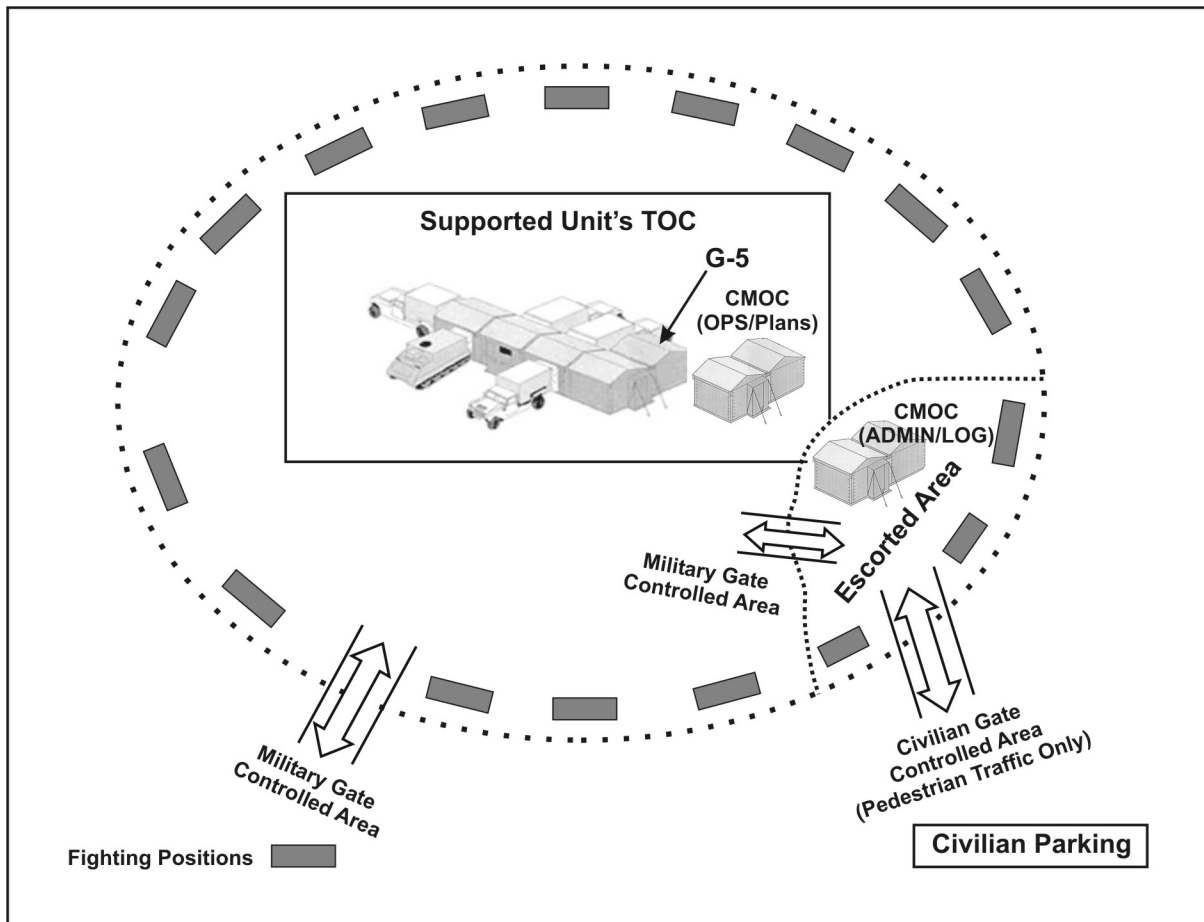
Supported Unit's TOC

G-5

CMOC
(OPS/Plans)

CMOC
(ADMIN/LOG)

Escorted Area

Military Gate
Controlled Area

Military Gate
Controlled Area

Civilian Gate
Controlled Area
(Pedestrian Traffic Only)

Fighting Positions

Civilian Parking